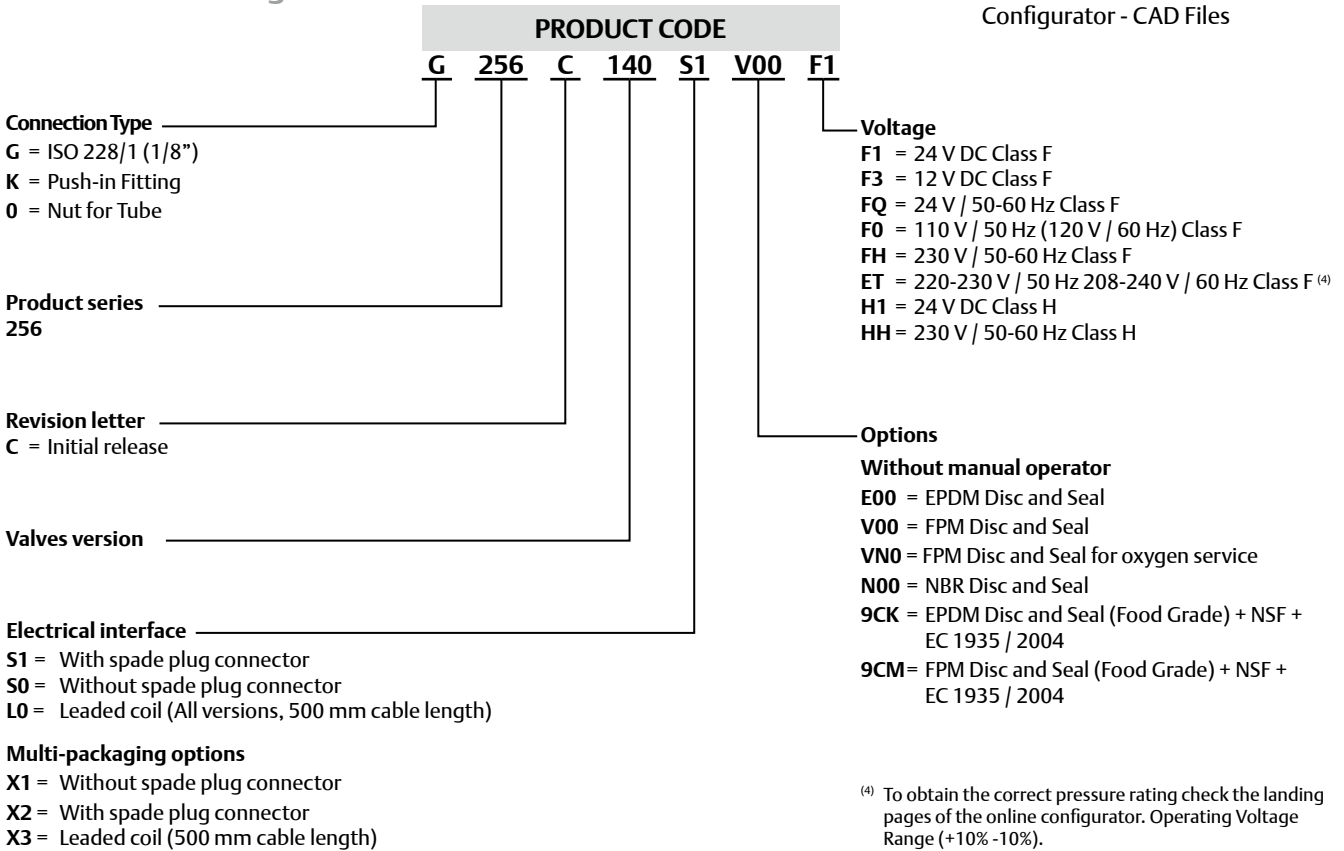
Configurator - CAD Files

PRODUCT CODE

G 256 C 140 S1 V00 F1

Connection Type
G = ISO 228/1 (1/8")
K = Push-in Fitting
0 = Nut for Tube

Product series
256

Revision letter
C = Initial release

Valves version

Electrical interface
S1 = With spade plug connector
S0 = Without spade plug connector
L0 = Leaded coil (All versions, 500 mm cable length)

Multi-packaging options
X1 = Without spade plug connector
X2 = With spade plug connector
X3 = Leaded coil (500 mm cable length)

Voltage
F1 = 24 V DC Class F
F3 = 12 V DC Class F
FQ = 24 V / 50-60 Hz Class F
F0 = 110 V / 50 Hz (120 V / 60 Hz) Class F
FH = 230 V / 50-60 Hz Class F
ET = 220-230 V / 50 Hz 208-240 V / 60 Hz Class F $^{(4)}$
H1 = 24 V DC Class H
HH = 230 V / 50-60 Hz Class H

Options
Without manual operator
E00 = EPDM Disc and Seal
V00 = FPM Disc and Seal
VN0 = FPM Disc and Seal for oxygen service
N00 = NBR Disc and Seal
9CK = EPDM Disc and Seal (Food Grade) + NSF + EC 1935 / 2004
9CM = FPM Disc and Seal (Food Grade) + NSF + EC 1935 / 2004

$^{(4)}$ To obtain the correct pressure rating check the landing pages of the online configurator. Operating Voltage Range (+10% -10%).